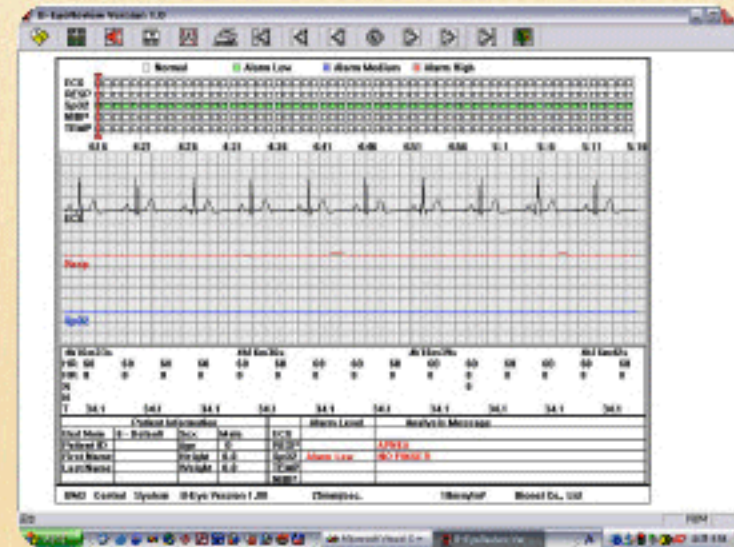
E-EyeReview Version 1.0

Normal
Alarm Low
Alarm Medium
Alarm High

ECG
RESP
SpO2
NIBP
TEMP

4:16 4:21 4:26 4:31 4:36 4:41 4:46 4:51 4:56 5:1 5:6 5:11 5:16

ECG

Resp

SpO2

HR 60 60 60 60 60 60 60 60 60 60 60 60
RR 0 0 0 0 0 0 0 0 0 0 0 0

T 34.1 34.1 34.1 34.1 34.1 34.1 34.1 34.1 34.1 34.1 34.1

Patient Information
Bed Num | 0 - Default | Sex | Male
Patient ID | | Age | 0
First Name | | Height | 0.0
Last Name | | Weight | 0.0

| | Alarm Level | Analysis Message |
|---|---|---|
| ECG | | |
| RESP | | APNEA |
| SpO2 | Alarm Low | NO FINGER |
| TEMP | | |
| NIBP | | |

BM2 Central System E-Eye Version 1.00 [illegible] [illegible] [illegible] Co., Ltd

NUM
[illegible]